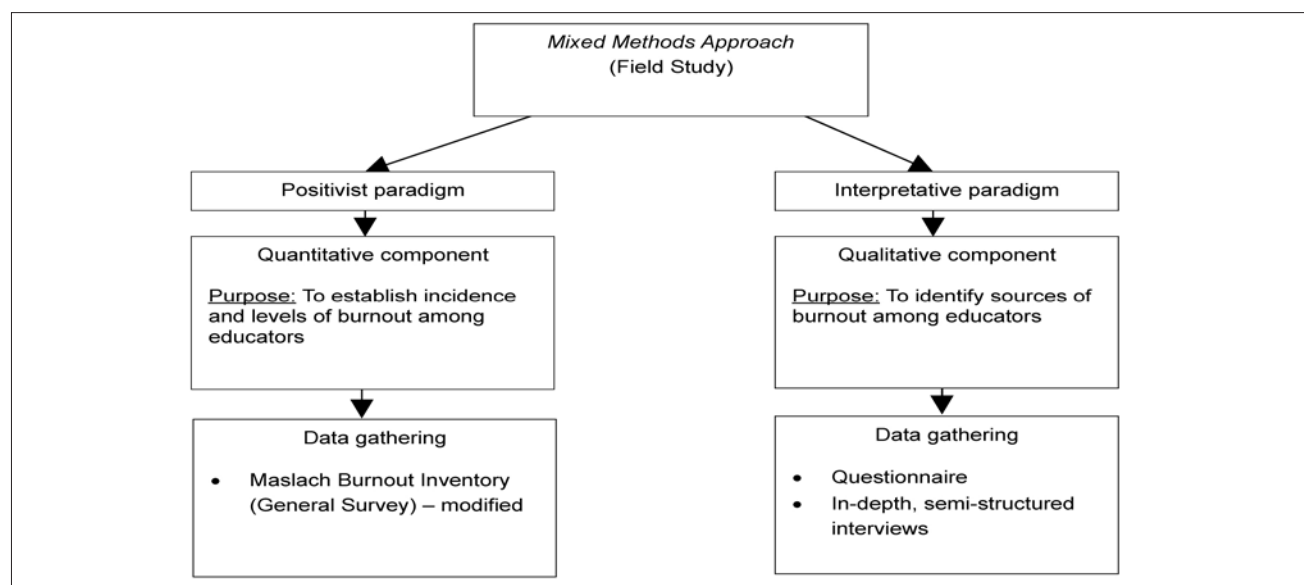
Mixed Methods Approach
(Field Study)

Positivist paradigm

Quantitative component

Purpose: To establish incidence and levels of burnout among educators

Data gathering

- Maslach Burnout Inventory (General Survey) – modified

Interpretative paradigm

Qualitative component

Purpose: To identify sources of burnout among educators

Data gathering

- Questionnaire
- In-depth, semi-structured interviews